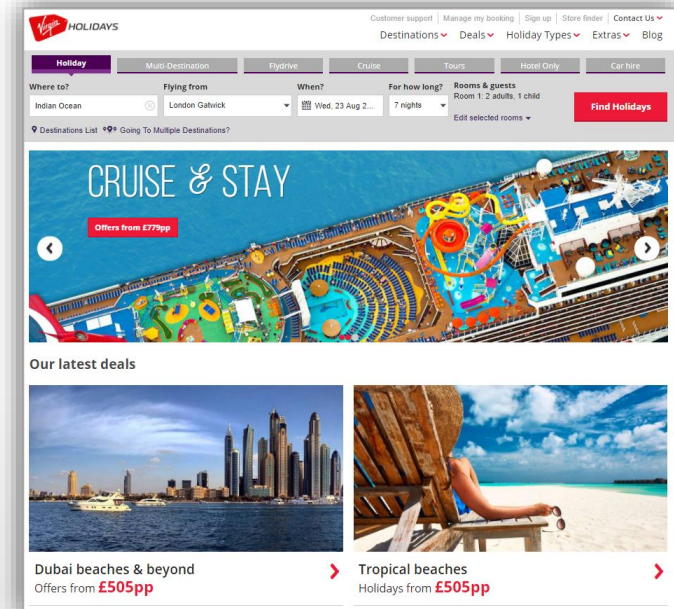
Virgin HOLIDAYS

Customer support | Manage my booking | Sign up | Store finder | Contact Us

Destinations Deals Holiday Types Extras Blog

Holiday | Multi-Destination | Flydrive | Cruise | Tours | Hotel Only | Car hire

Where to? Indian Ocean

Flying from London Gatwick

When? Wed, 23 Aug 2...

For how long? 7 nights

Rooms & guests Room 1: 2 adults, 1 child

Edit selected rooms

Find Holidays

Destinations List Going To Multiple Destinations?

CRUISE & STAY

Offers from £779pp

Our latest deals

Dubai beaches & beyond
Offers from £505pp

Tropical beaches
Holidays from £505pp